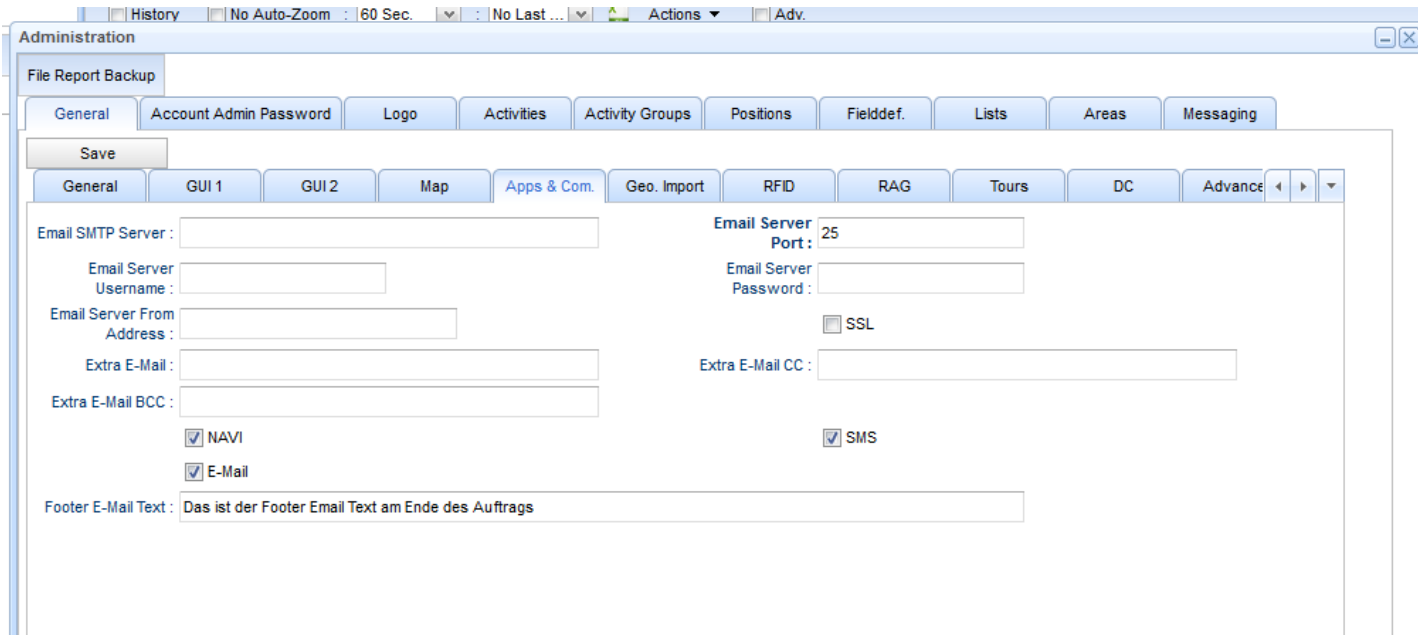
History | No Auto-Zoom : 60 Sec. : No Last ... Actions ▼ Adv.

Administration

File Report Backup

General | Account Admin Password | Logo | Activities | Activity Groups | Positions | Fielddef. | Lists | Areas | Messaging

Save

General | GUI 1 | GUI 2 | Map | Apps & Com. | Geo. Import | RFID | RAG | Tours | DC | Advance

Email SMTP Server :

Email Server Port : 25

Email Server Username :

Email Server Password :

Email Server From Address :

SSL

Extra E-Mail :

Extra E-Mail CC :

Extra E-Mail BCC :

NAVI

SMS

E-Mail

Footer E-Mail Text : Das ist der Footer Email Text am Ende des Auftrags